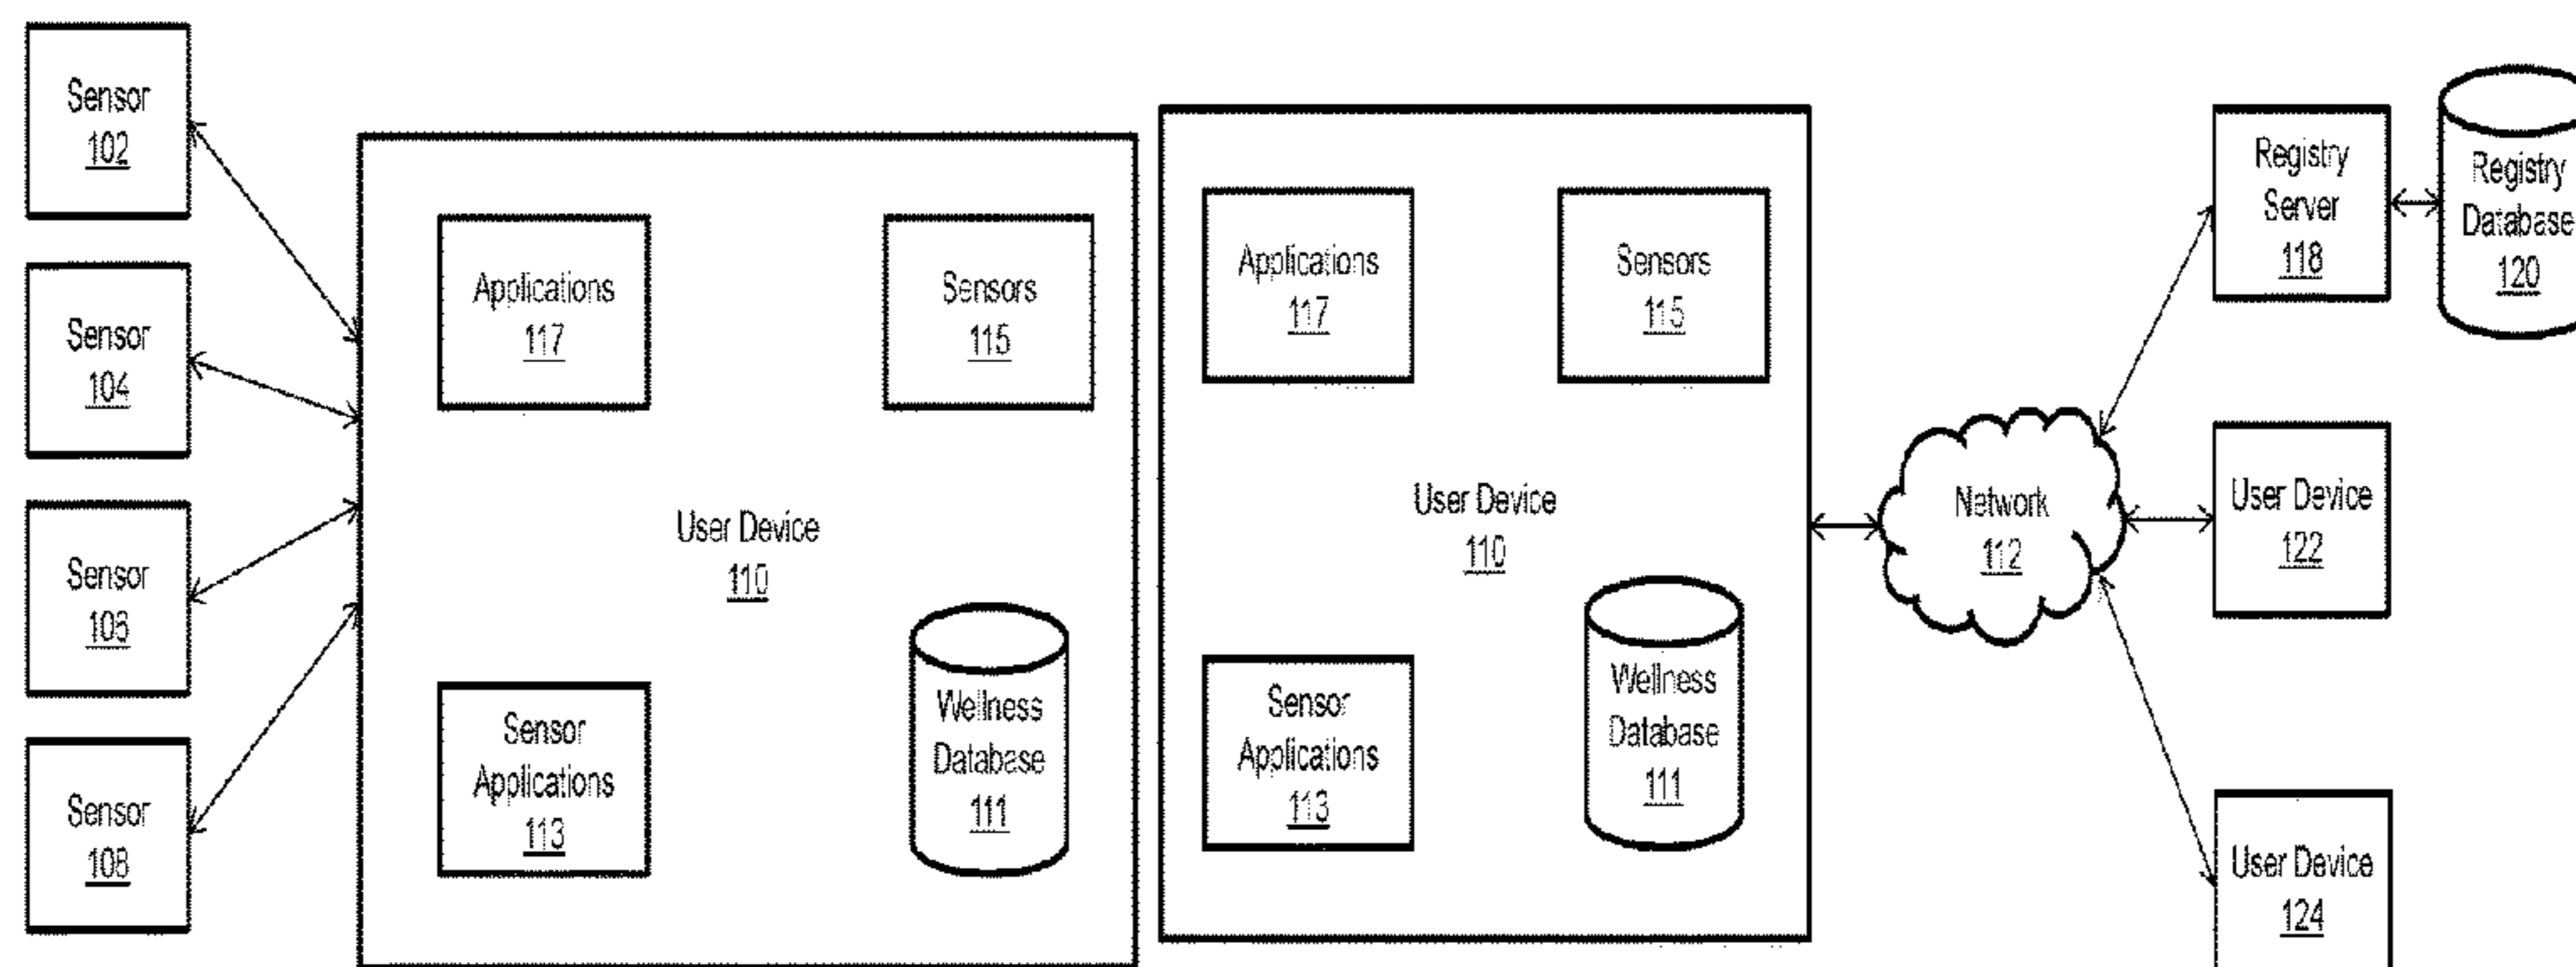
Sensor
102

Sensor
104

Sensor
106

Sensor
108

Applications
117

Sensors
115

User Device
110

Sensor
Applications
113

Wellness
Database
111

Applications
117

Sensors
115

User Device
110

Sensor
Applications
113

Wellness
Database
111

Network
112

Registry
Server
118

Registry
Database
120

User Device
122

User Device
124